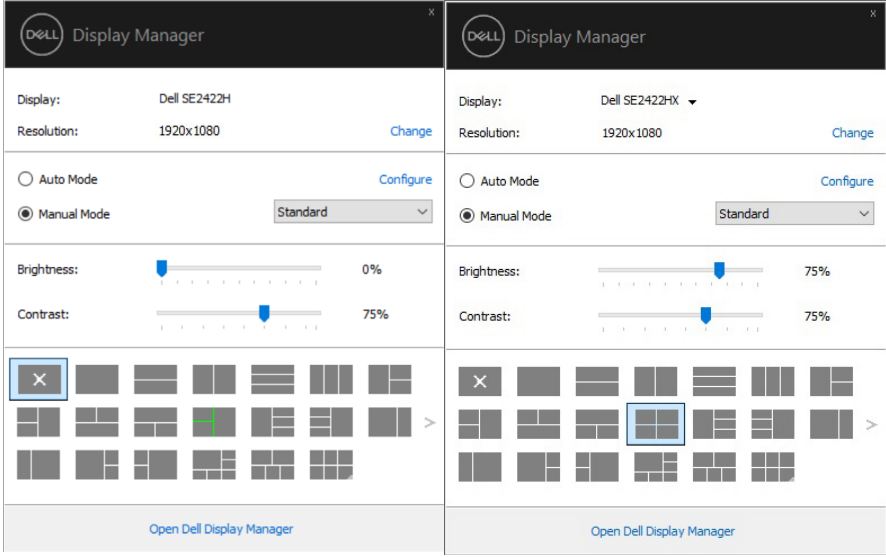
DELL Display Manager

Display: Dell SE2422H
Resolution: 1920x1080 Change

Auto Mode Configure
Manual Mode Standard

Brightness: 0%
Contrast: 75%

Open Dell Display Manager

DELL Display Manager

Display: Dell SE2422HX
Resolution: 1920x1080 Change

Auto Mode Configure
Manual Mode Standard

Brightness: 75%
Contrast: 75%

Open Dell Display Manager